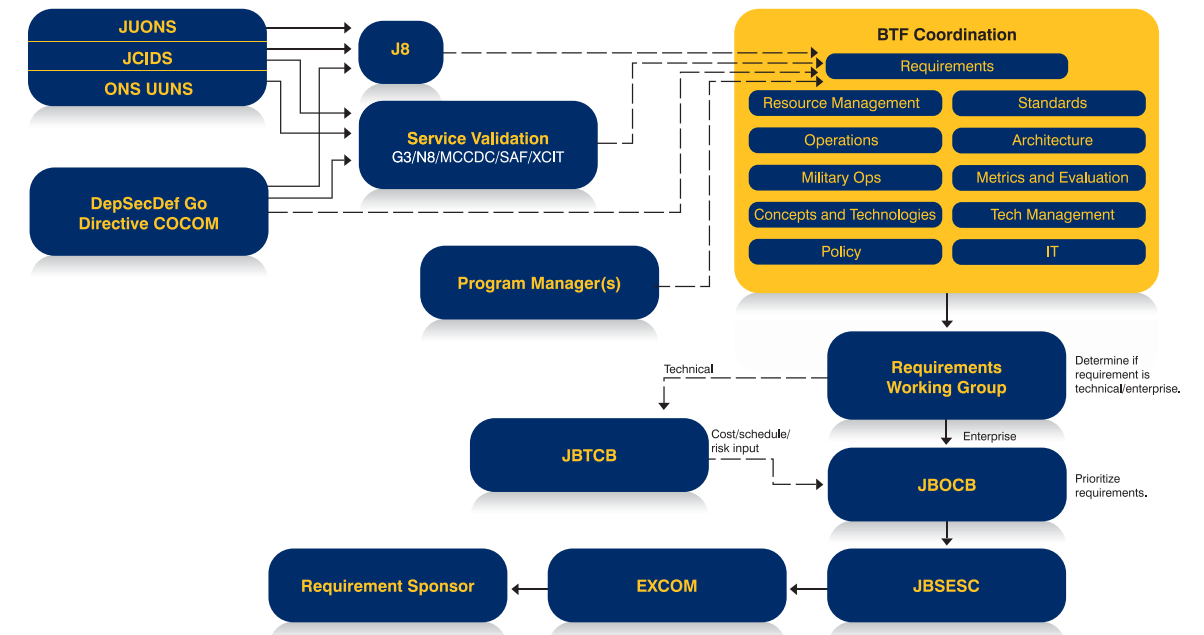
JUONS
JCIDS
ONS UUNS

DepSecDef Go Directive COCOM

J8

Service Validation
G3/N8/MCCDC/SAF/XCIT

Program Manager(s)

BTF Coordination
Requirements
Resource Management
Standards
Operations
Architecture
Military Ops
Metrics and Evaluation
Concepts and Technologies
Tech Management
Policy
IT

Requirements Working Group
Determine if requirement is technical/enterprise.

Technical

JBTCB

Cost/schedule/ risk input

Enterprise

JBOCB
Prioritize requirements.

JBSESC

EXCOM

Requirement Sponsor